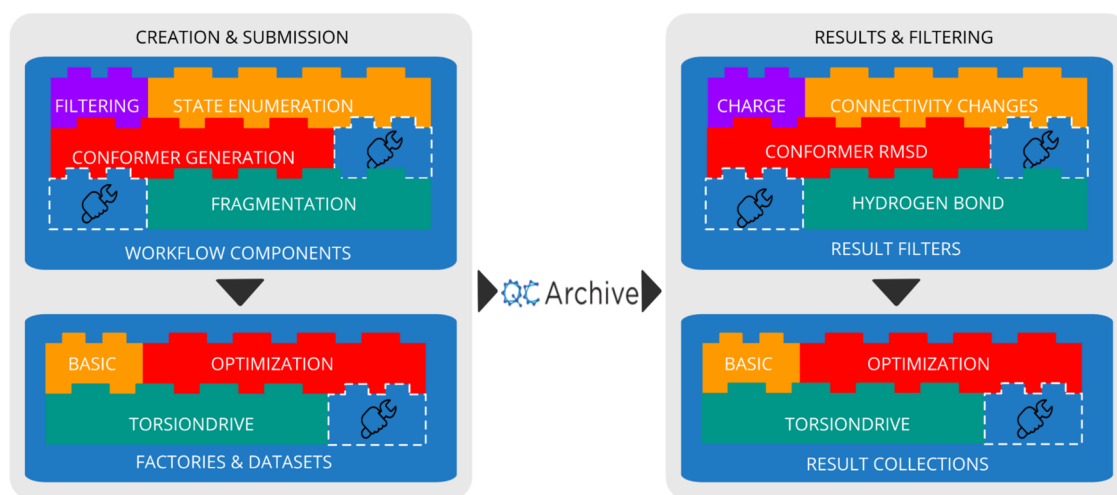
CREATION & SUBMISSION

FILTERING
STATE ENUMERATION
CONFORMER GENERATION
FRAGMENTATION
WORKFLOW COMPONENTS

BASIC
OPTIMIZATION
TORSIONDRIVE
FACTORIES & DATASETS

QCArchive

RESULTS & FILTERING

CHARGE
CONNECTIVITY CHANGES
CONFORMER RMSD
HYDROGEN BOND
RESULT FILTERS

BASIC
OPTIMIZATION
TORSIONDRIVE
RESULT COLLECTIONS